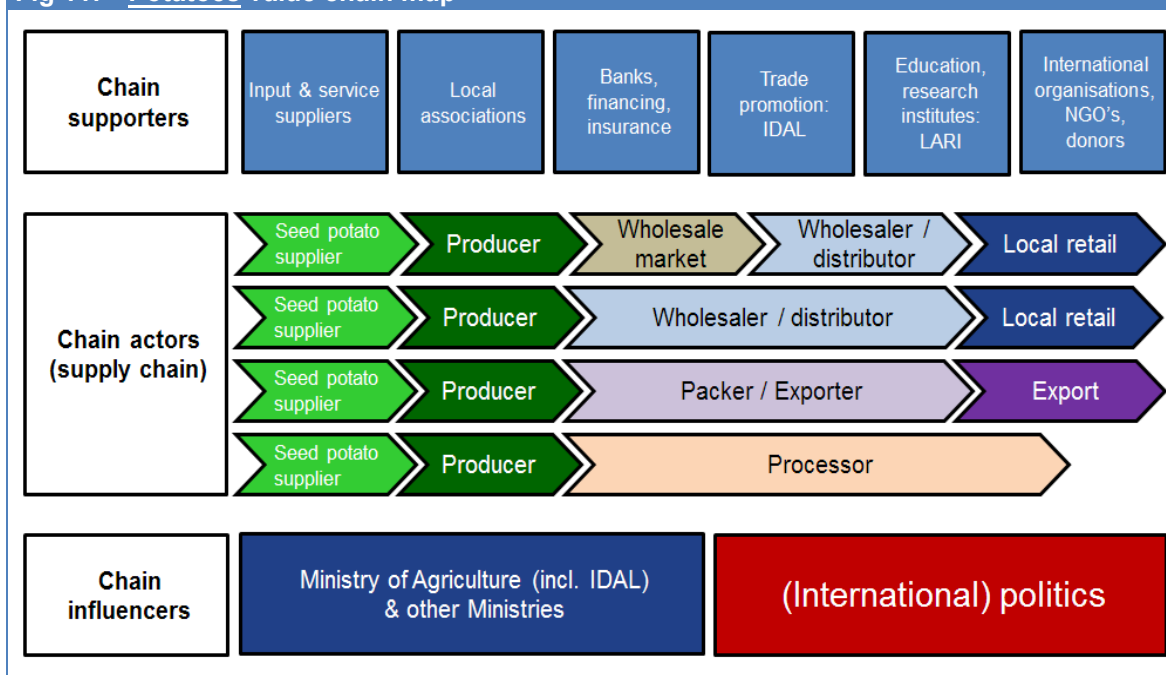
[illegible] Potatoes value chain map

Chain supporters

Input & service suppliers

Local associations

Banks, financing, insurance

Trade promotion: IDAL

Education, research institutes: LARI

International organisations, NGO's, donors

Chain actors (supply chain)

Seed potato supplier

Producer

Wholesale market

Wholesaler / distributor

Local retail

Seed potato supplier

Producer

Wholesaler / distributor

Local retail

Seed potato supplier

Producer

Packer / Exporter

Export

Seed potato supplier

Producer

Processor

Chain influencers

Ministry of Agriculture (incl. IDAL) & other Ministries

(International) politics